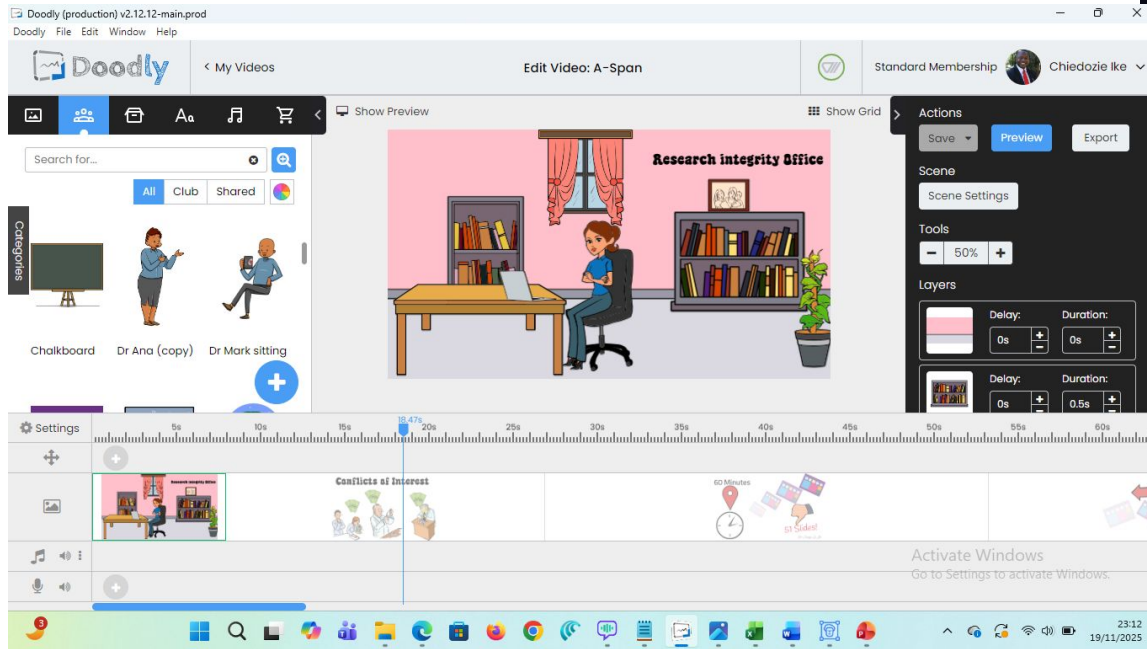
Doodly (production) v2.12.12-main.prod
Doodly File Edit Window Help

Doodly
‹ My Videos
Edit Video: A-Span
Standard Membership
Chiedozie Ike

Search for...
All Club Shared
Categories
Chalkboard
Dr Ana (copy)
Dr Mark sitting

Show Preview
Show Grid
Research integrity Office

Actions
Save
Preview
Export
Scene
Scene Settings
Tools
50%
Layers
Delay:
Duration:
0s
0s
Delay:
Duration:
0s
0.5s

Settings
5s 10s 15s 18.47s 20s 25s 30s 35s 40s 45s 50s 55s 60s
Research integrity Office
Conflicts of Interest
60 Minutes
10 Slides!

Activate Windows
Go to Settings to activate Windows.

3
23:12
19/11/2025